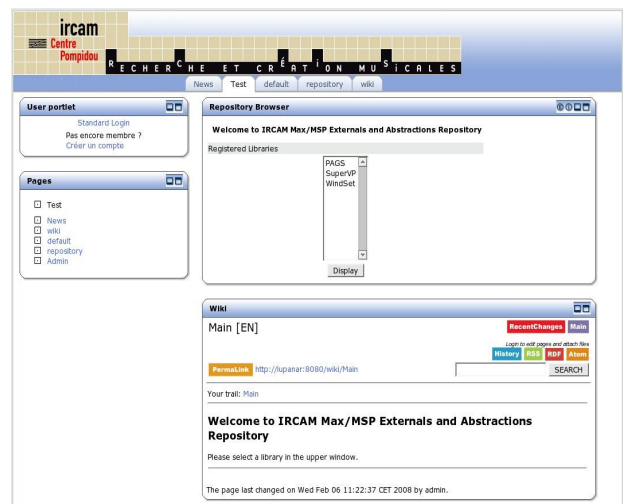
ircam
Centre Pompidou
RECHERCHE ET CRÉATION MUSICALES

News Test default repository wiki

User portlet
Standard Login
Pas encore membre ?
Créer un compte

Pages
Test
News
wiki
default
repository
Admin

Repository Browser
Welcome to IRCAM Max/MSP Externals and Abstractions Repository
Registered Libraries
PAGS
SuperVP
WindSet
Display

Wiki
Main [EN]
RecentChanges Main
Login to edit pages and attach files
History RSS RDF Atom
PermaLink http://lupanar:8080/wiki/Main
SEARCH
Your trail: Main

Welcome to IRCAM Max/MSP Externals and Abstractions Repository

Please select a library in the upper window.

The page last changed on Wed Feb 06 11:22:37 CET 2008 by admin.